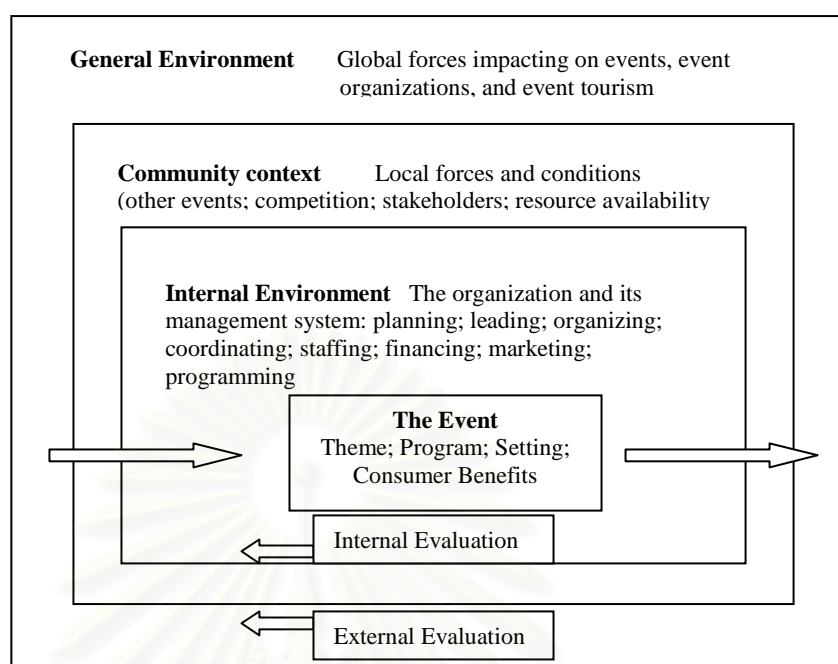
**General Environment** Global forces impacting on events, event organizations, and event tourism

**Community context** Local forces and conditions (other events; competition; stakeholders; resource availability

**Internal Environment** The organization and its management system: planning; leading; organizing; coordinating; staffing; financing; marketing; programming

**The Event**
Theme; Program; Setting; Consumer Benefits

Internal Evaluation

External Evaluation